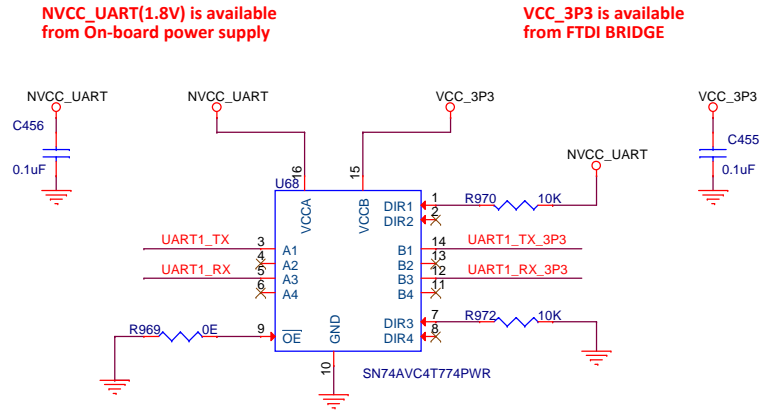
NVCC_UART(1.8V) is available from On-board power supply

VCC_3P3 is available from FTDI BRIDGE

NVCC_UART

C456

0.1uF

NVCC_UART

VCC_3P3

VCC_3P3

C455

0.1uF

NVCC_UART

U68

16

VCCA

15

VCCB

1

DIR1

2

DIR2

R970

10K

UART1_TX

3

A1

4

A2

UART1_RX

5

A3

6

A4

B1

14

UART1_TX_3P3

B2

13

B3

12

UART1_RX_3P3

B4

11

R969

0E

9

$\overline{OE}$

GND

DIR3

7

DIR4

8

R972

10K

10

SN74AVC4T774PWR